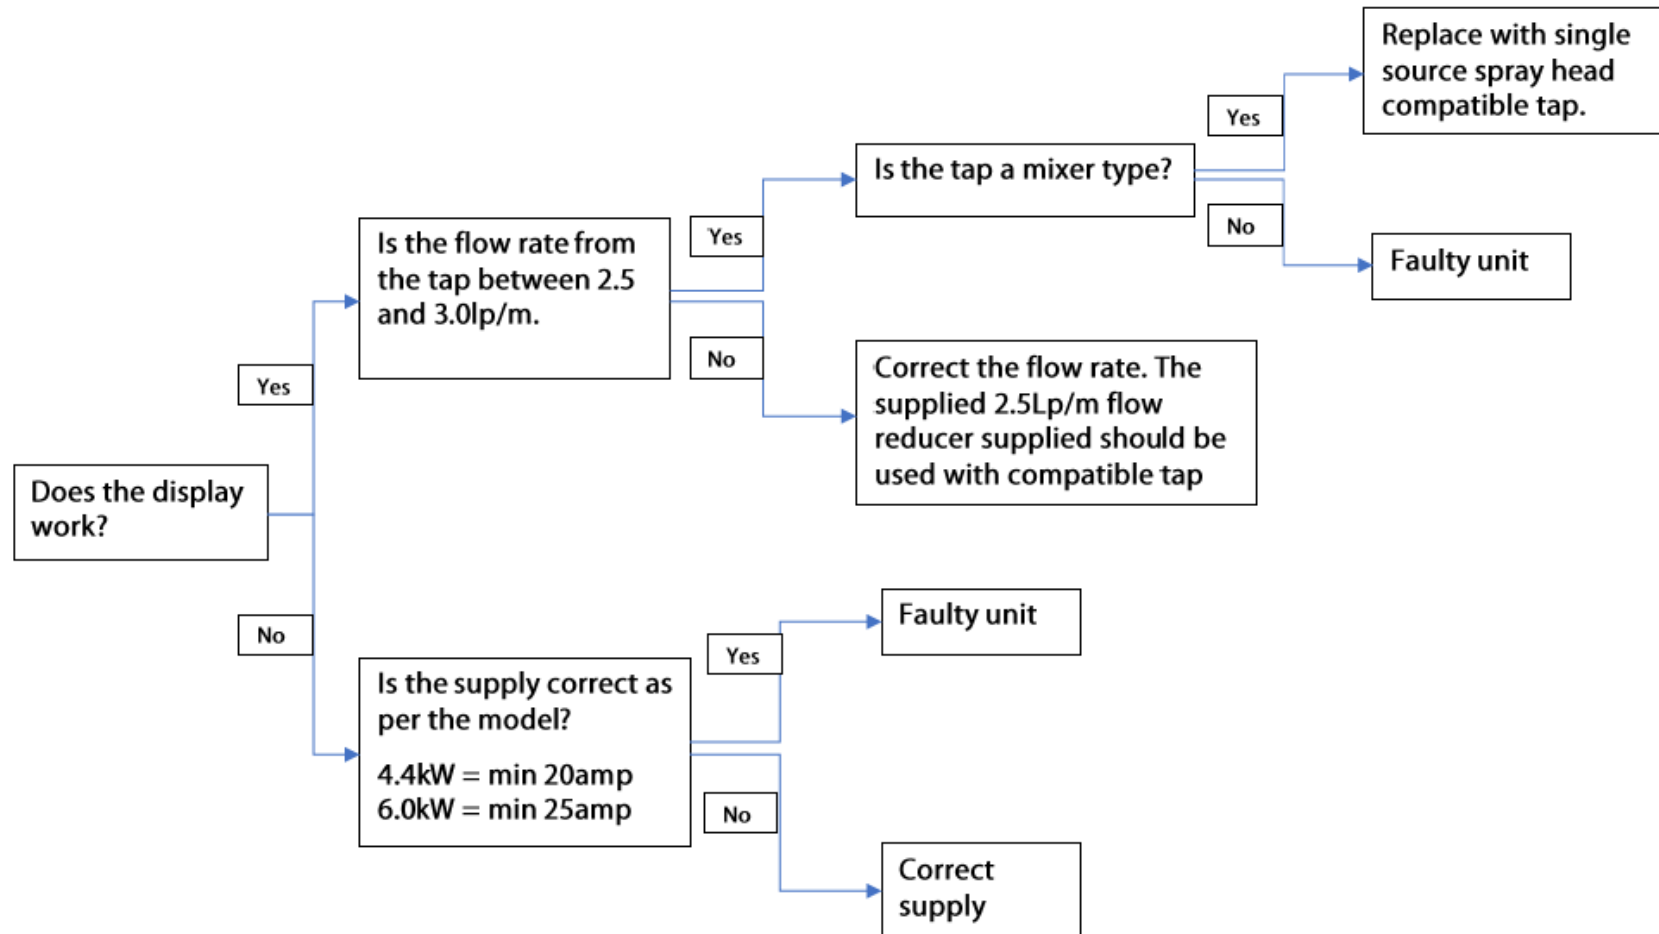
Does the display work?

Yes

Is the flow rate from the tap between 2.5 and 3.0lp/m.

Yes

Is the tap a mixer type?

Yes

Replace with single source spray head compatible tap.

No

Faulty unit

No

Correct the flow rate. The supplied 2.5Lp/m flow reducer supplied should be used with compatible tap

No

Is the supply correct as per the model?

4.4kW = min 20amp
6.0kW = min 25amp

Yes

Faulty unit

No

Correct supply